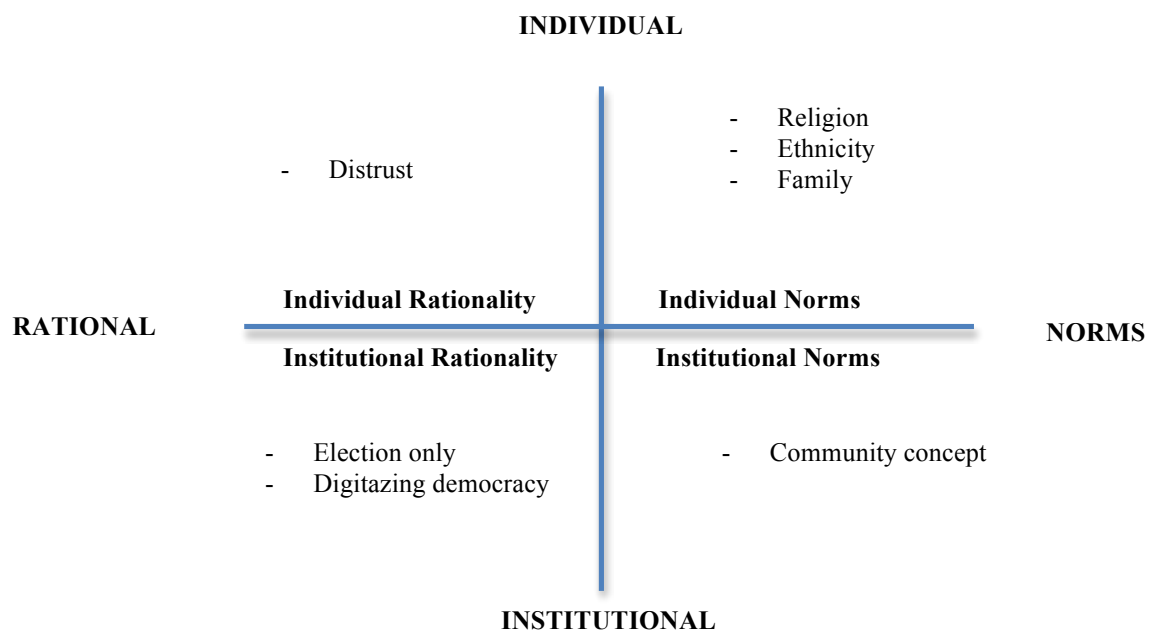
INDIVIDUAL

- Distrust

- Religion
- Ethnicity
- Family

RATIONAL

Individual Rationality

Individual Norms

NORMS

Institutional Rationality

Institutional Norms

- Election only
- Digitazing democracy

- Community concept

INSTITUTIONAL